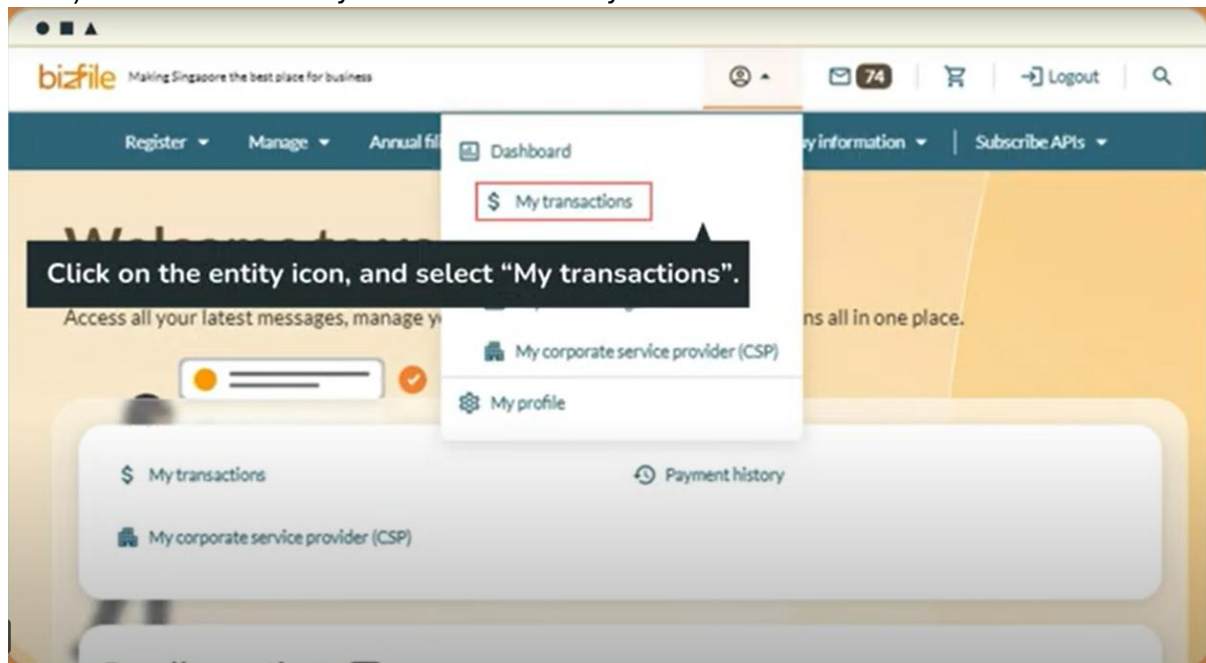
bizfile Making Singapore the best place for business

74

Logout

Register Manage Annual fil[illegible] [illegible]y information Subscribe APIs

Dashboard

$ My transactions

Click on the entity icon, and select "My transactions".

Access all your latest messages, manage y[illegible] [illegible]ns all in one place.

My corporate service provider (CSP)

My profile

$ My transactions

Payment history

My corporate service provider (CSP)